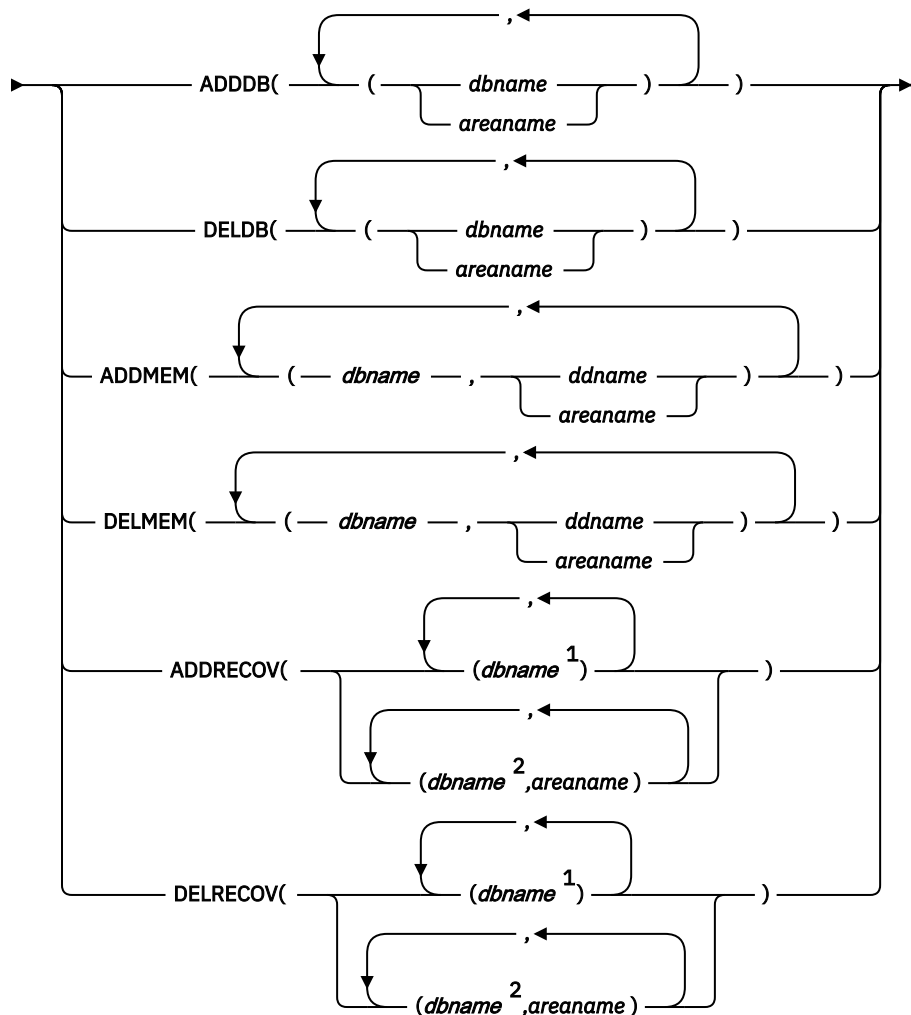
,
ADDDB( ( dbname ) )
areaname

,
DELDB( ( dbname ) )
areaname

,
ADDMEM( ( dbname , ddname ) )
areaname

,
DELMEM( ( dbname , ddname ) )
areaname

,
ADDRECOV( (dbname $^1$) )
,
(dbname $^2$,areaname )

,
DELRECOV( (dbname $^1$) )
,
(dbname $^2$,areaname )